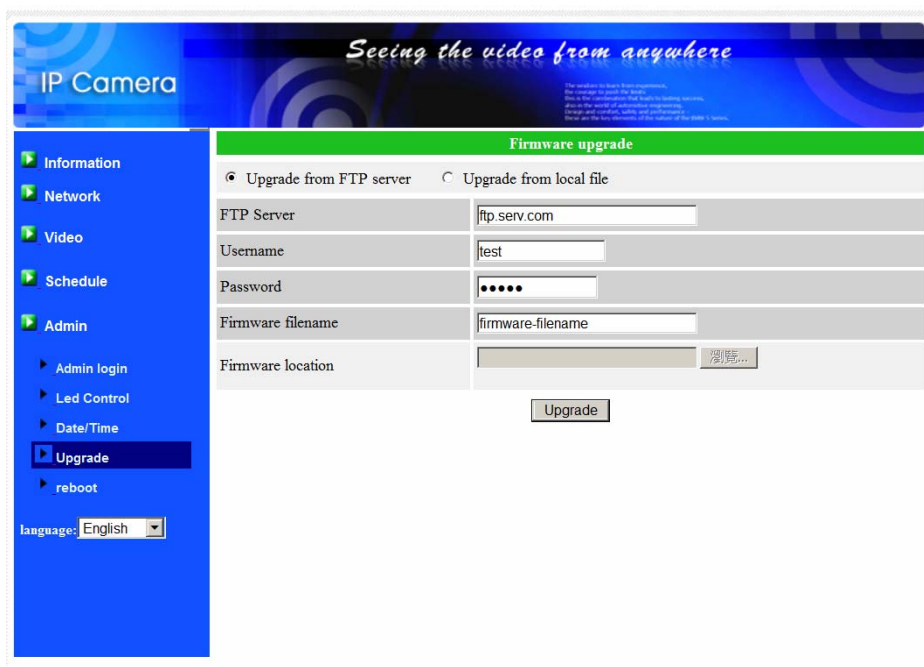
IP Camera

Seeing the video from anywhere

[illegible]

Information
Network
Video
Schedule
Admin
Admin login
Led Control
Date/Time
Upgrade
reboot

language: English

Firmware upgrade

Upgrade from FTP server    Upgrade from local file

| | |
|---|---|
| FTP Server | ftp.serv.com |
| Username | test |
| Password | ••••• |
| Firmware filename | firmware-filename |
| Firmware location | 瀏覽... |

Upgrade